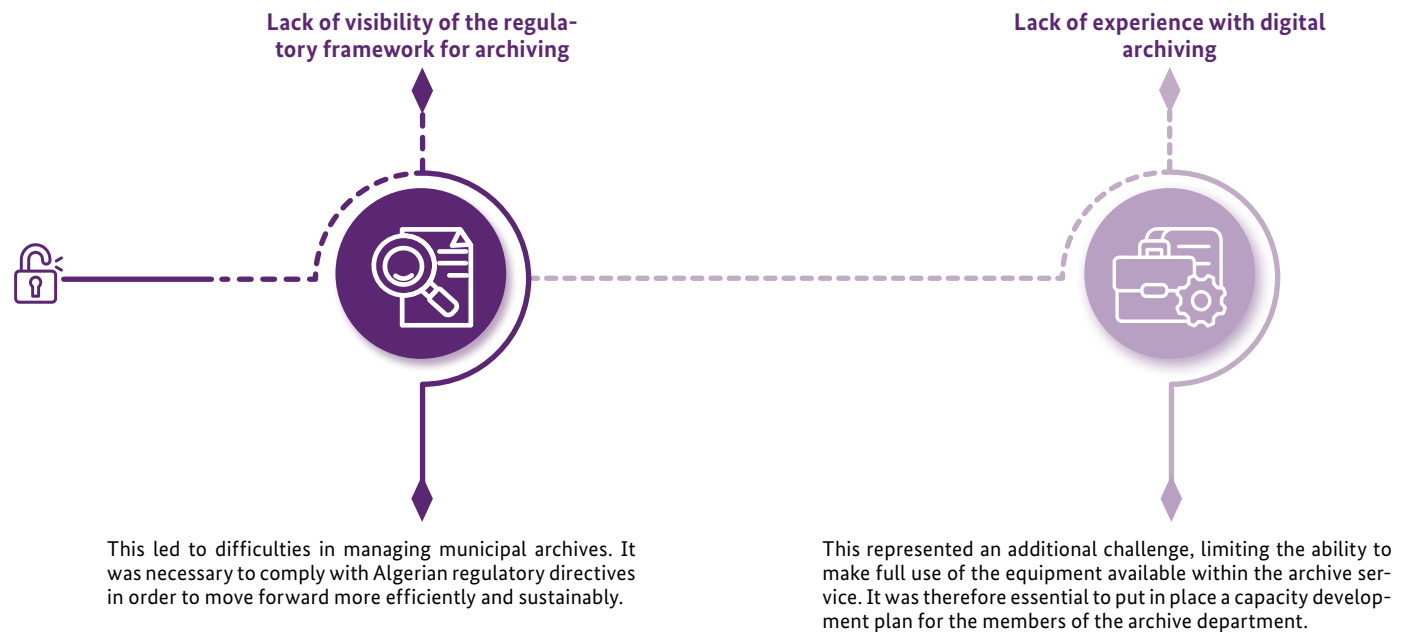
Lack of visibility of the regulatory framework for archiving

Lack of experience with digital archiving

This led to difficulties in managing municipal archives. It was necessary to comply with Algerian regulatory directives in order to move forward more efficiently and sustainably.

This represented an additional challenge, limiting the ability to make full use of the equipment available within the archive service. It was therefore essential to put in place a capacity development plan for the members of the archive department.